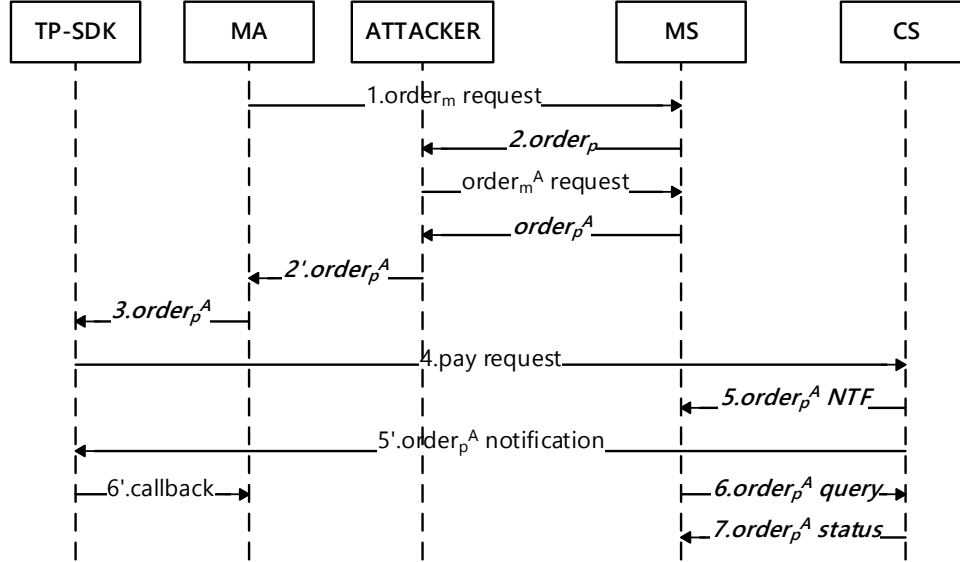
TP-SDK

MA

ATTACKER

MS

CS

1.order$_m$ request

2.order$_p$

order$_m^A$ request

order$_p^A$

2'.order$_p^A$

3.order$_p^A$

4.pay request

5.order$_p^A$ NTF

5'.order$_p^A$ notification

6'.callback

6.order$_p^A$ query

7.order$_p^A$ status